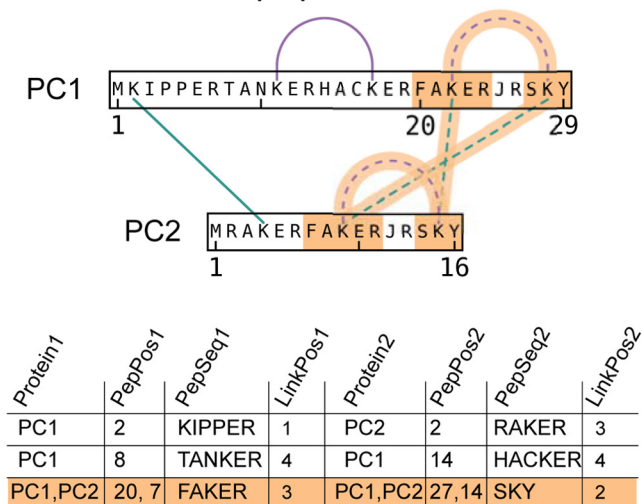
PC1 MKIPPERTANKERHACKERFAKERJRSKY
1 20 29

PC2 MRAKERFAKERJRSKY
1 16

| Protein1 | PepPos1 | PepSeq1 | LinkPos1 | Protein2 | PepPos2 | PepSeq2 | LinkPos2 |
|---|---|---|---|---|---|---|---|
| PC1 | 2 | KIPPER | 1 | PC2 | 2 | RAKER | 3 |
| PC1 | 8 | TANKER | 4 | PC1 | 14 | HACKER | 4 |
| PC1,PC2 | 20, 7 | FAKER | 3 | PC1,PC2 | 27,14 | SKY | 2 |